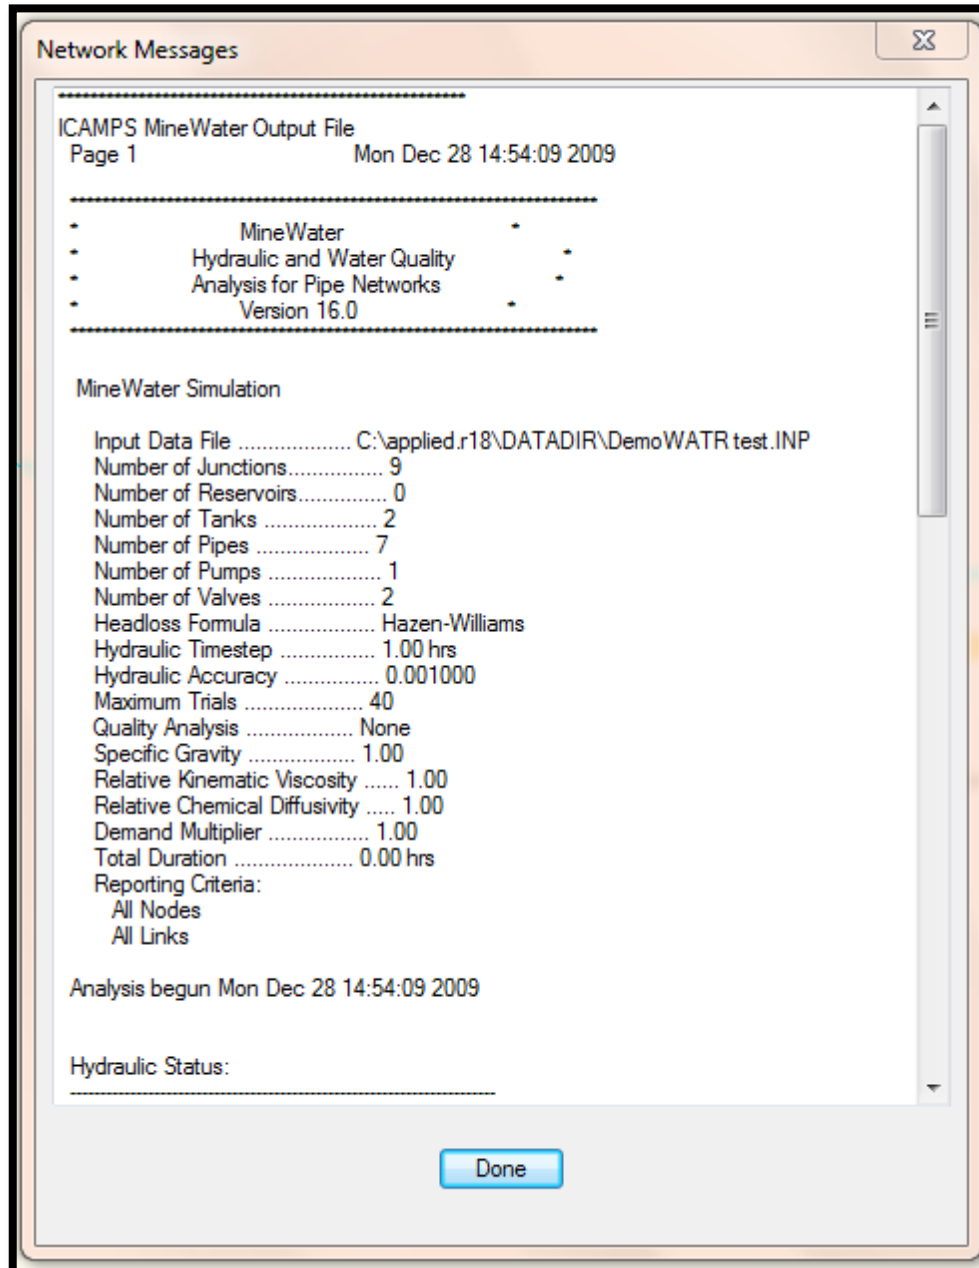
Network Messages

**************************************************

ICAMPS MineWater Output File
Page 1 Mon Dec 28 14:54:09 2009

**************************************************
* MineWater *
* Hydraulic and Water Quality *
* Analysis for Pipe Networks *
* Version 16.0 *
**************************************************

MineWater Simulation

Input Data File .................. C:\applied.r18\DATADIR\DemoWATR test.INP
Number of Junctions................ 9
Number of Reservoirs.............. 0
Number of Tanks .................. 2
Number of Pipes .................. 7
Number of Pumps .................. 1
Number of Valves .................. 2
Headloss Formula .................. Hazen-Williams
Hydraulic Timestep ................ 1.00 hrs
Hydraulic Accuracy ................ 0.001000
Maximum Trials .................... 40
Quality Analysis .................. None
Specific Gravity .................. 1.00
Relative Kinematic Viscosity ...... 1.00
Relative Chemical Diffusivity ..... 1.00
Demand Multiplier ................. 1.00
Total Duration .................... 0.00 hrs
Reporting Criteria:
All Nodes
All Links

Analysis begun Mon Dec 28 14:54:09 2009

Hydraulic Status:
--------------------------------------------------

Done